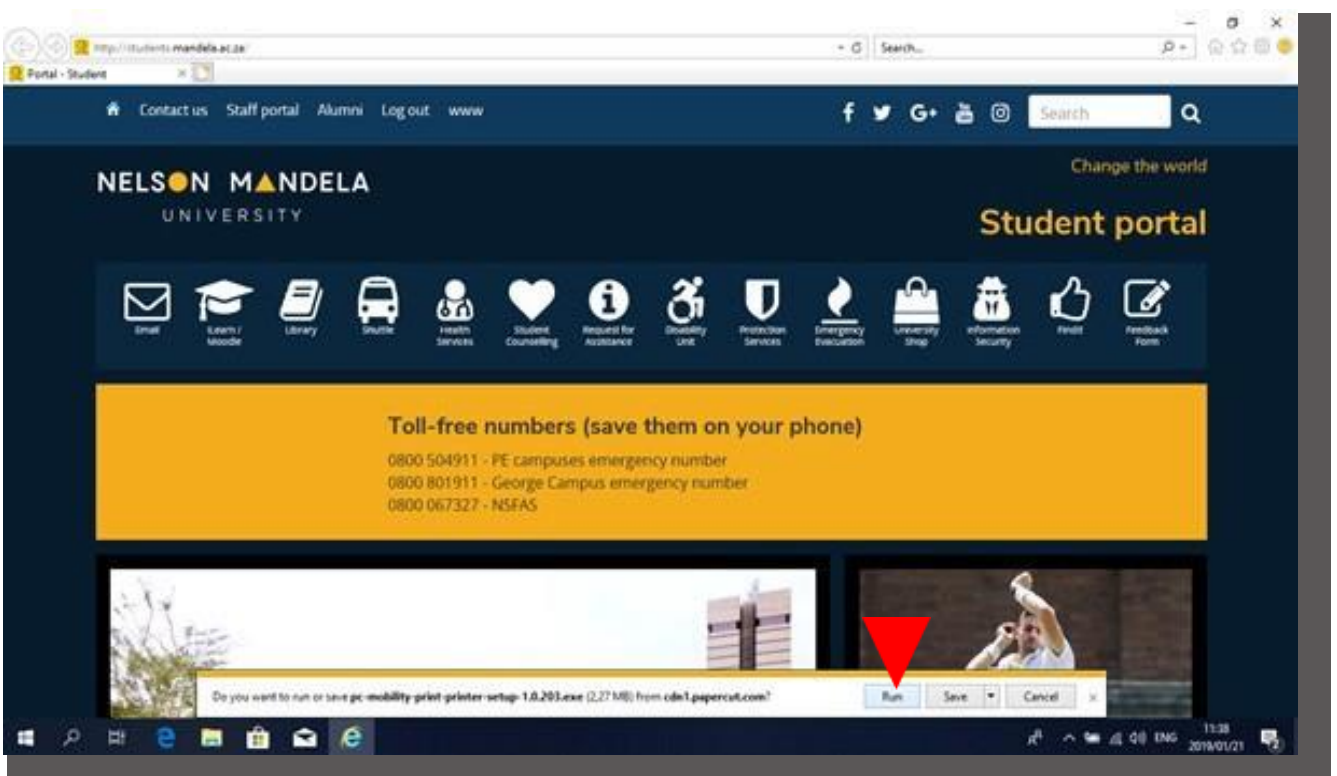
http://students.mandela.ac.za/
Search...
Portal - Student

Contact us Staff portal Alumni Log out www

Search

NELSON MANDELA
UNIVERSITY

Change the world

Student portal

Email
Learn / Moodle
Library
Shuttle
Health Services
Student Counselling
Request for Assistance
Disability Unit
Protection Services
Emergency Evacuation
University Shop
Information Security
FindIt
Feedback Form

Toll-free numbers (save them on your phone)
0800 504911 - PE campuses emergency number
0800 801911 - George Campus emergency number
0800 067327 - NSFAS

Do you want to run or save pc-mobility-print-printer-setup-1.0.203.exe (2,27 MB) from cdn1.papercut.com?
Run
Save
Cancel

ENG
11:38
2019/01/21